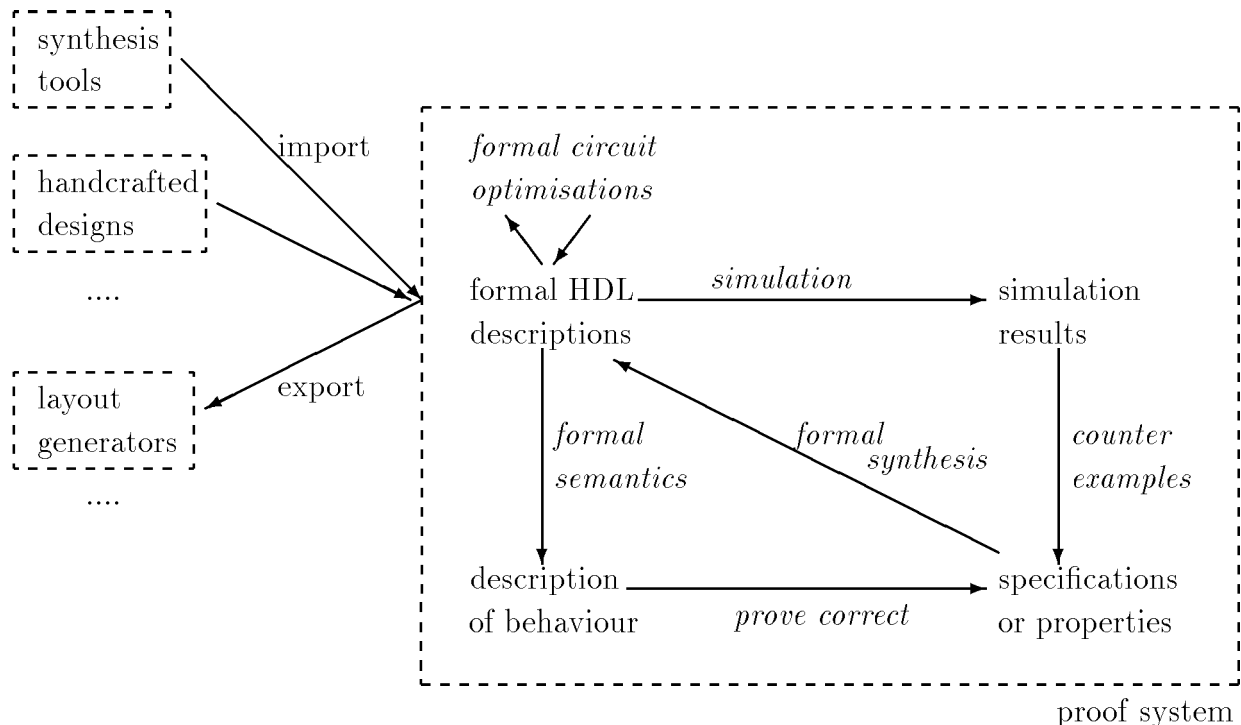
synthesis tools

import

handcrafted designs

....

layout generators

export

....

formal circuit optimisations

formal HDL descriptions

simulation

simulation results

formal semantics

formal synthesis

counter examples

description of behaviour

prove correct

specifications or properties

proof system